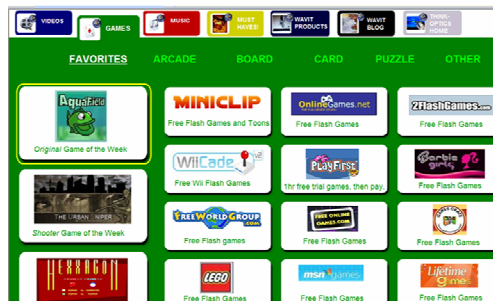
VIDEOS
GAMES
MUSIC
MUST HAVES!
WAVIT PRODUCTS
WAVIT BLOG
THINK OPTICS HOME

FAVORITES
ARCADE
BOARD
CARD
PUZZLE
OTHER

AquaField
Original Game of the Week

MINICLIP
Free Flash Games and Toons

OnlineGames.net
Free Flash Games

2FlashGames.com
Free Flash Games

THE URBAN SNIPER
Shooter Game of the Week

WiiCade
Free Wii Flash Games

PlayFirst
1hr free trial games, then pay.

Barbie girls
Free Flash Games

FREEWORLDGROUP.com
Free Flash games

FREE ONLINE GAMES.COM
Free Flash Games

Free Flash Games

HEXAGON

LEGO
Free Flash Games

msn games
Free Flash Games

Lifetime games
Free Flash Games